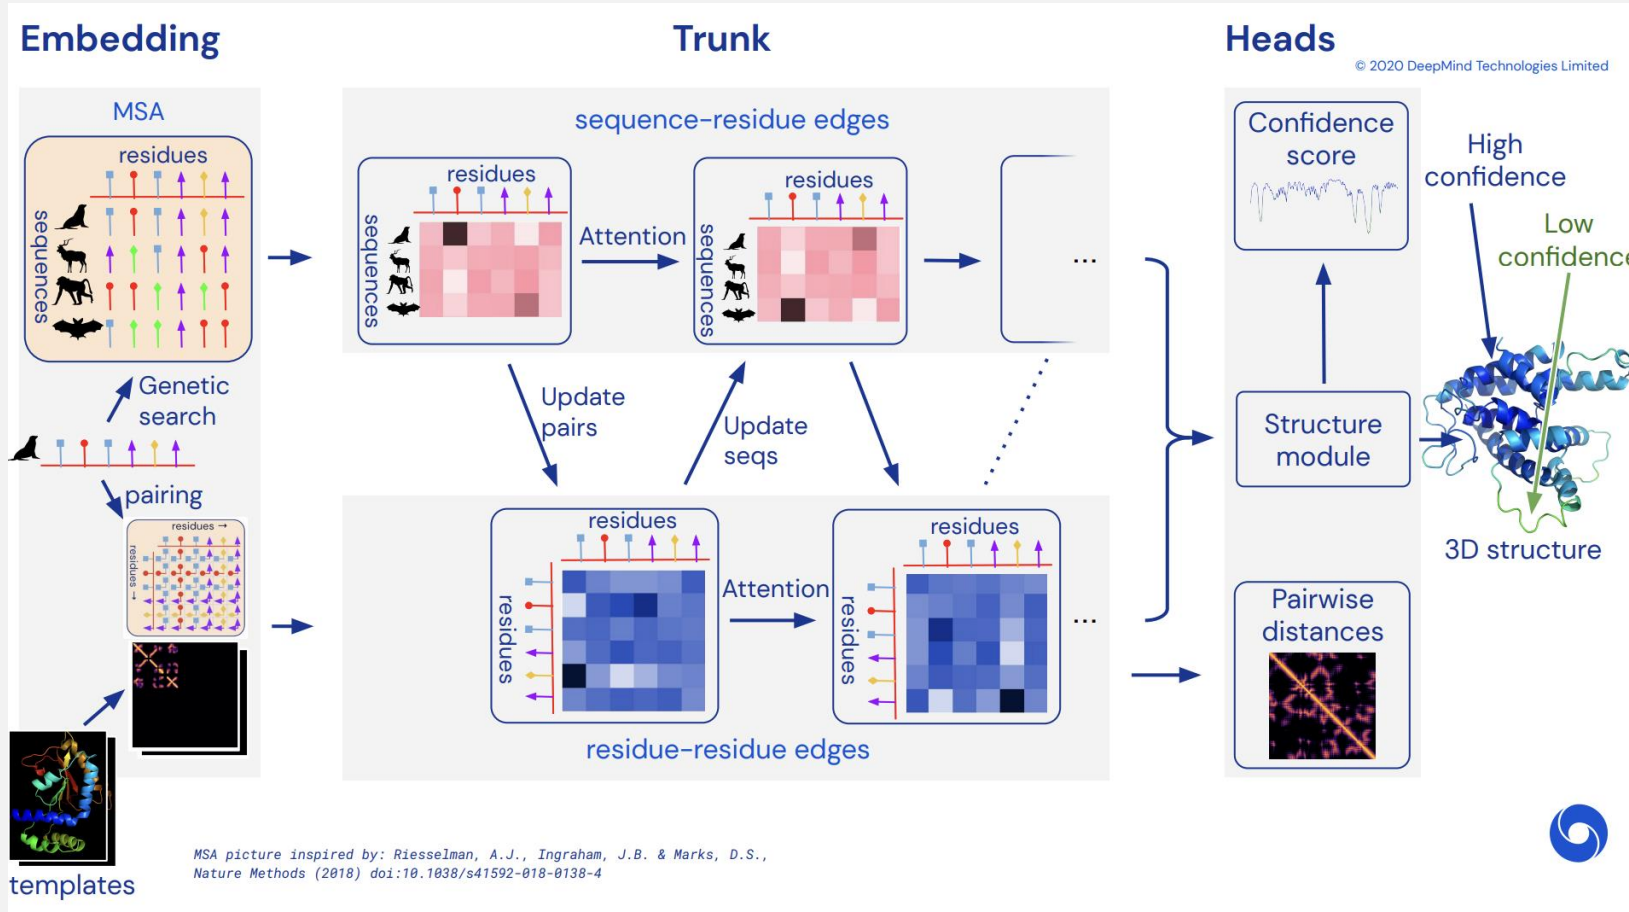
Embedding

Trunk

Heads

© 2020 DeepMind Technologies Limited

MSA

residues

sequences

Genetic search

pairing

residues →

residues →

templates

sequence-residue edges

residues

sequences

Attention

residues

sequences

...

Update pairs

Update seqs

residues

residues

Attention

residues

residues

...

residue-residue edges

Confidence score

High confidence

Low confidence

Structure module

3D structure

Pairwise distances

MSA picture inspired by: Riesselman, A.J., Ingraham, J.B. & Marks, D.S., Nature Methods (2018) doi:10.1038/s41592-018-0138-4